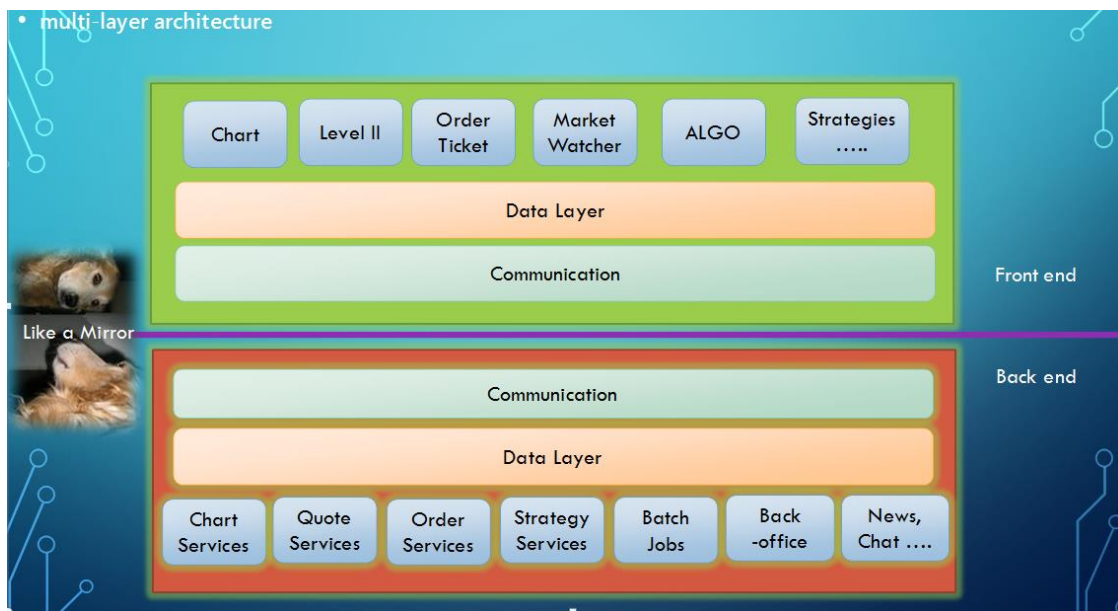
• multi-layer architecture

Chart

Level II

Order Ticket

Market Watcher

ALGO

Strategies …..

Data Layer

Communication

Front end

Like a Mirror

Back end

Communication

Data Layer

Chart Services

Quote Services

Order Services

Strategy Services

Batch Jobs

Back -office

News, Chat ….